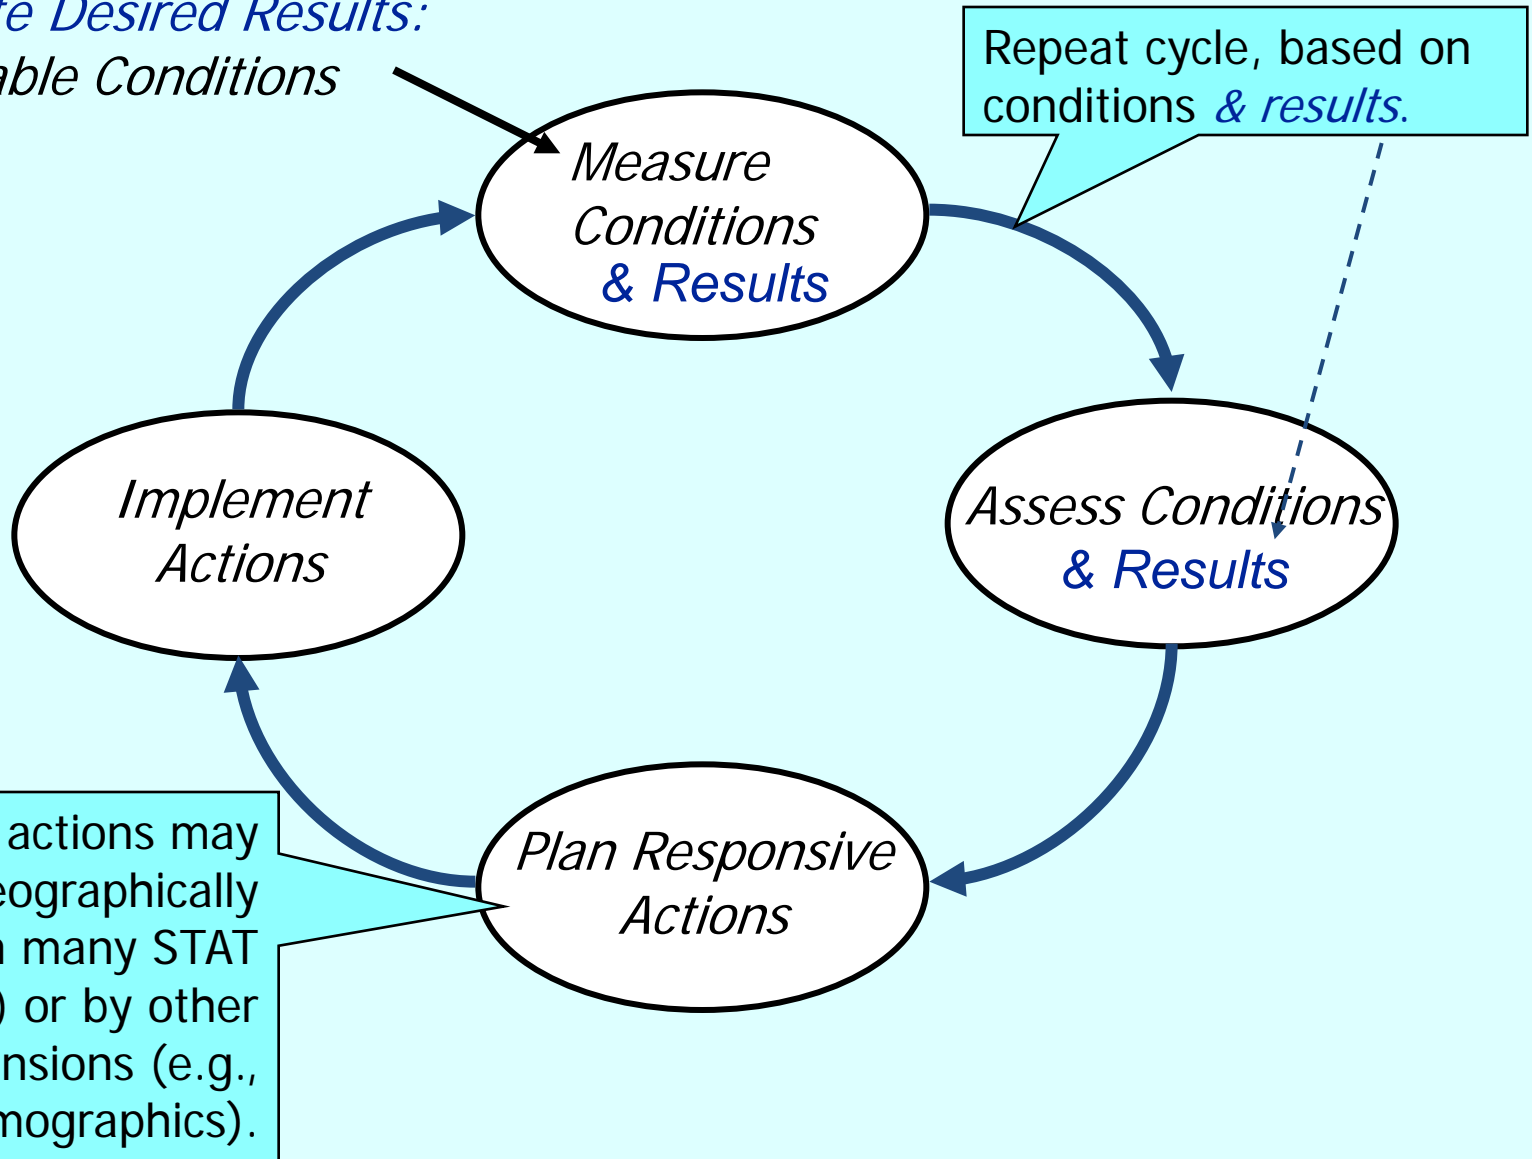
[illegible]te Desired Results:
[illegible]able Conditions

Repeat cycle, based on conditions & results.

Measure Conditions & Results

Assess Conditions & Results

Plan Responsive Actions

Implement Actions

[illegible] actions may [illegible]eographically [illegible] many STAT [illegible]) or by other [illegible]nsions (e.g., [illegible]mographics).